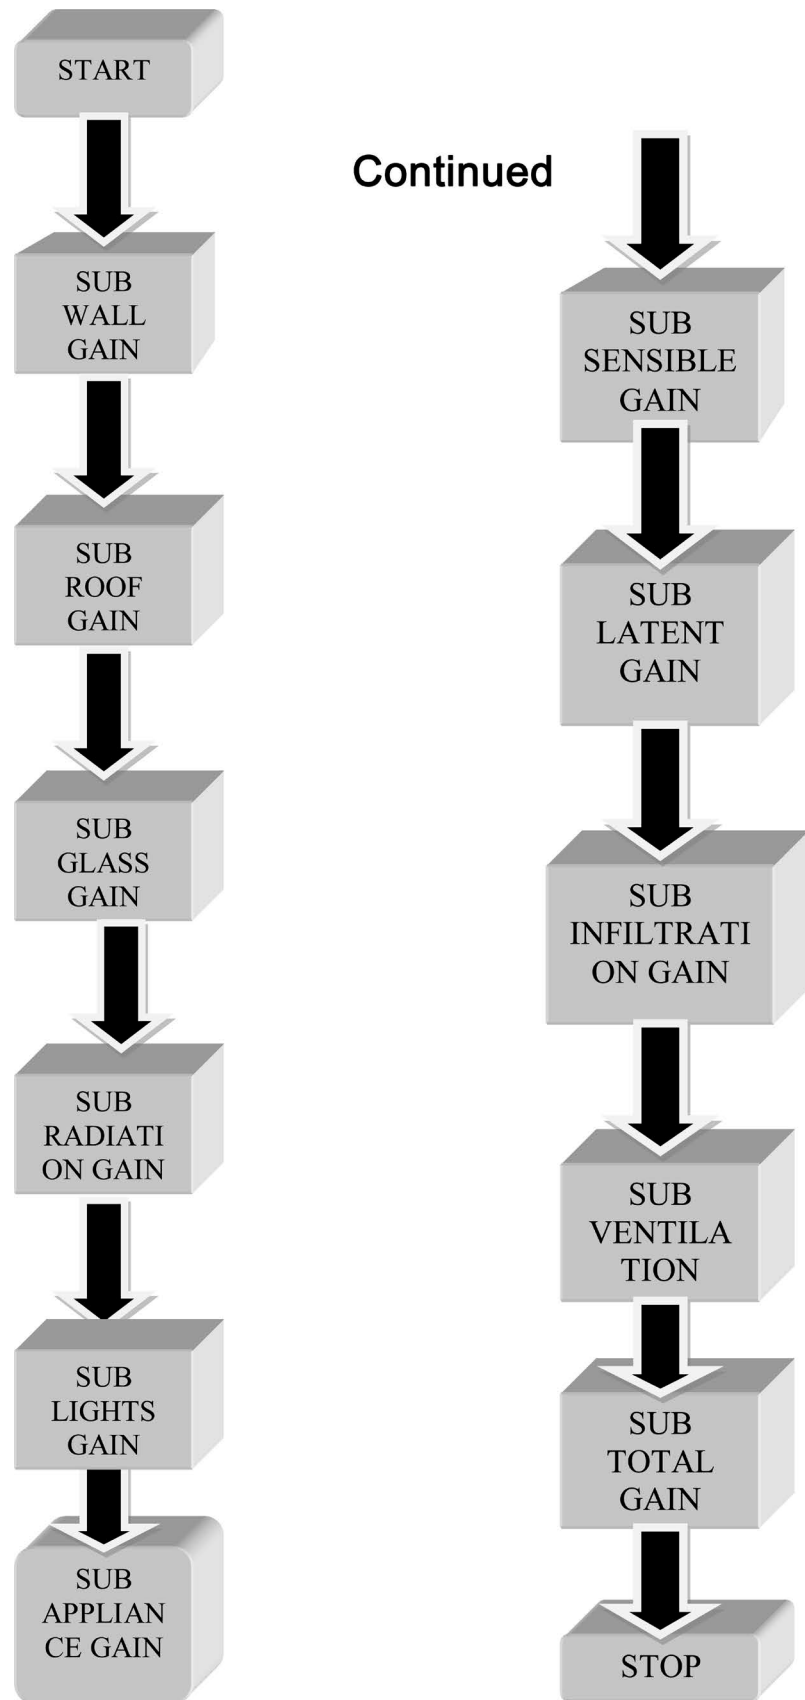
START

SUB WALL GAIN

SUB ROOF GAIN

SUB GLASS GAIN

SUB RADIATI ON GAIN

SUB LIGHTS GAIN

SUB APPLIAN CE GAIN

Continued

SUB SENSIBLE GAIN

SUB LATENT GAIN

SUB INFILTRATI ON GAIN

SUB VENTILA TION

SUB TOTAL GAIN

STOP